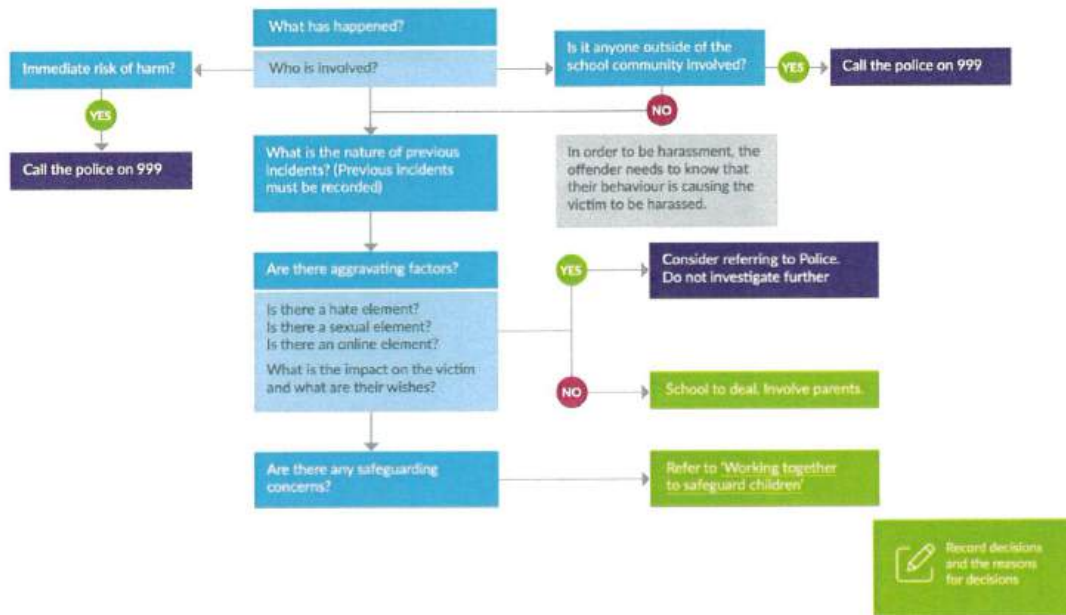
What has happened?

Who is involved?

Immediate risk of harm?

YES

Call the police on 999

Is it anyone outside of the school community involved?

YES

Call the police on 999

NO

What is the nature of previous incidents? (Previous incidents must be recorded)

In order to be harassment, the offender needs to know that their behaviour is causing the victim to be harassed.

Are there aggravating factors?

Is there a hate element?
Is there a sexual element?
Is there an online element?

What is the impact on the victim and what are their wishes?

YES

Consider referring to Police. Do not investigate further

NO

School to deal. Involve parents.

Are there any safeguarding concerns?

Refer to 'Working together to safeguard children'

Record decisions and the reasons for decisions